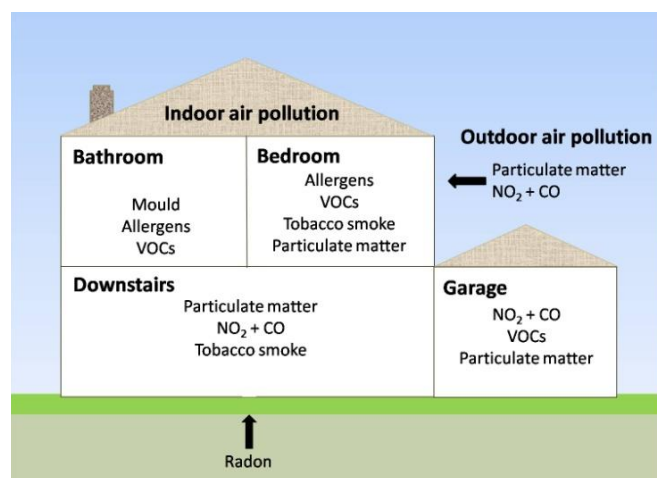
Indoor air pollution

Outdoor air pollution
Particulate matter
$NO_2$ + CO

Bathroom
Mould
Allergens
VOCs

Bedroom
Allergens
VOCs
Tobacco smoke
Particulate matter

Downstairs
Particulate matter
$NO_2$ + CO
Tobacco smoke

Garage
$NO_2$ + CO
VOCs
Particulate matter

Radon